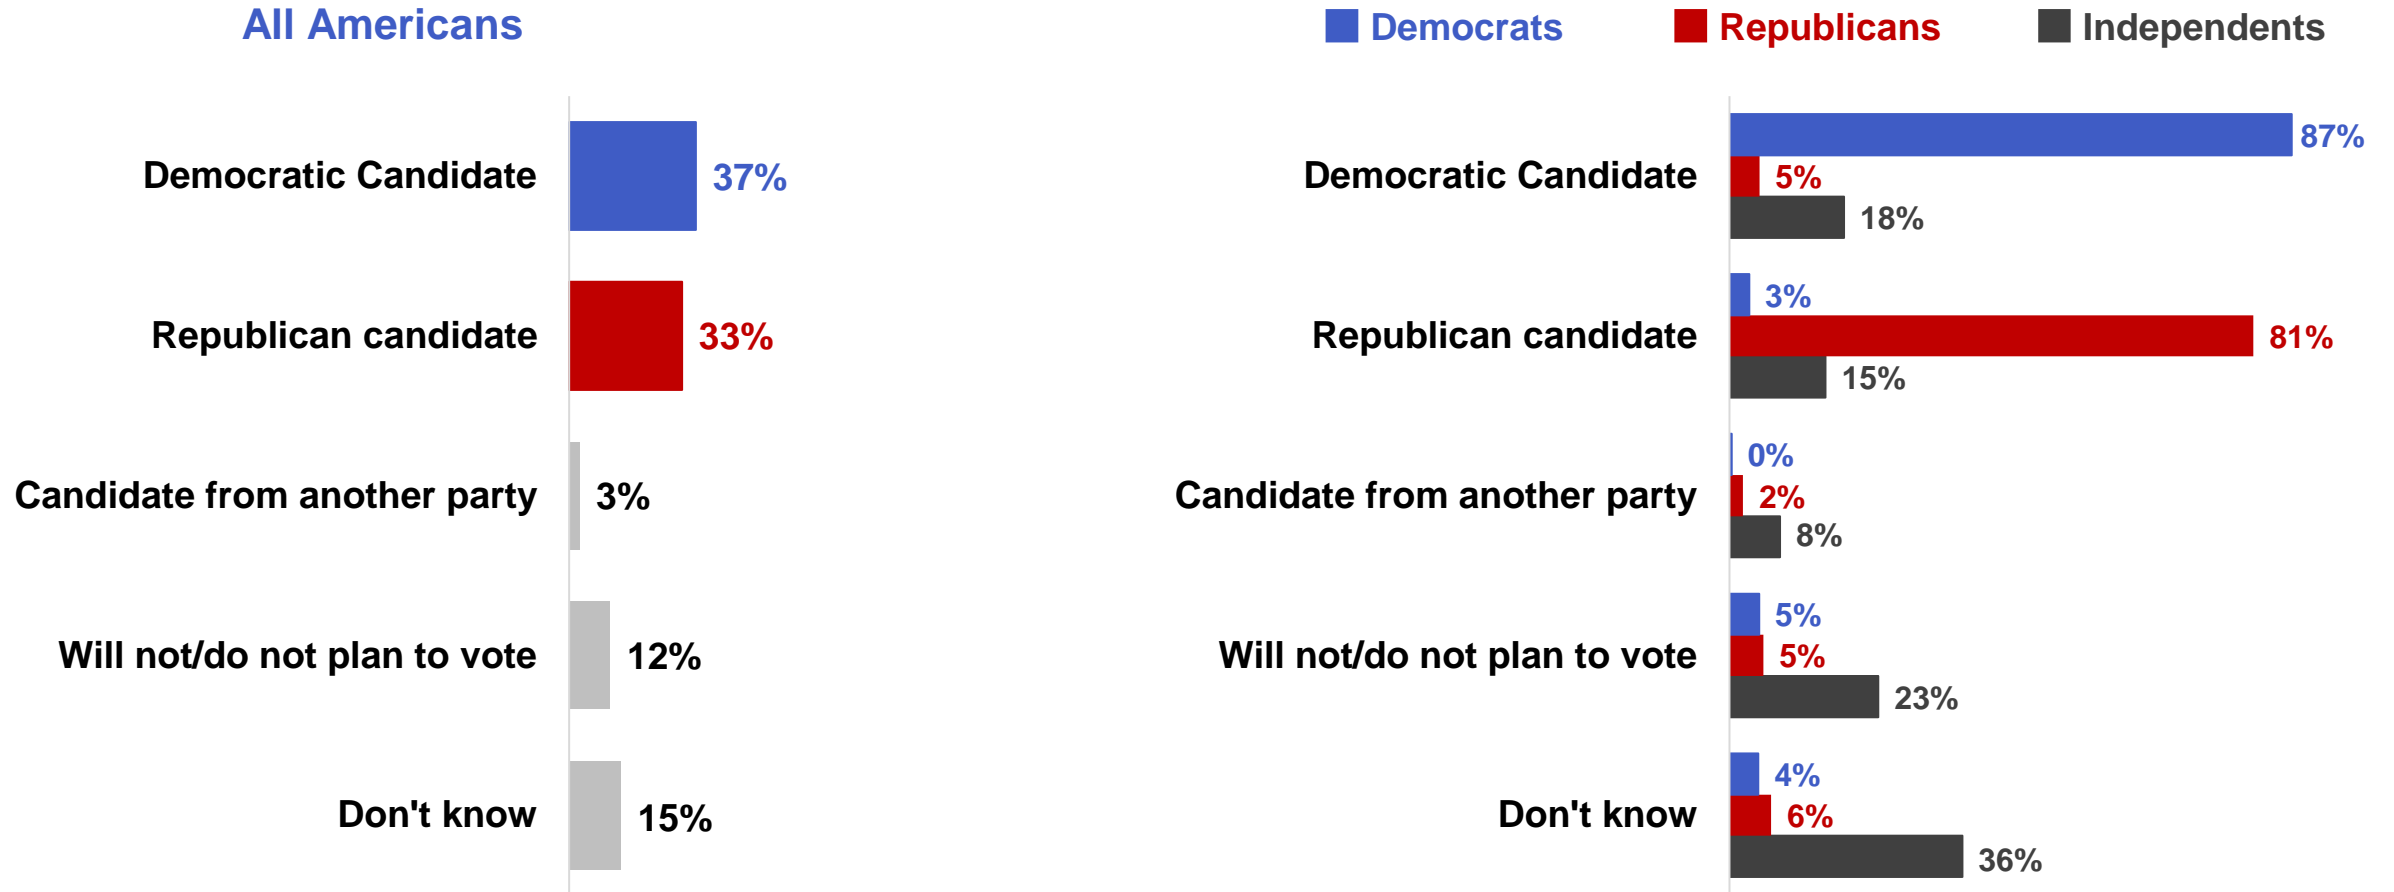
All Americans

Democratic Candidate 37%
Republican candidate 33%
Candidate from another party 3%
Will not/do not plan to vote 12%
Don't know 15%

Democrats Republicans Independents

Democratic Candidate 87% 5% 18%
Republican candidate 3% 81% 15%
Candidate from another party 0% 2% 8%
Will not/do not plan to vote 5% 5% 23%
Don't know 4% 6% 36%